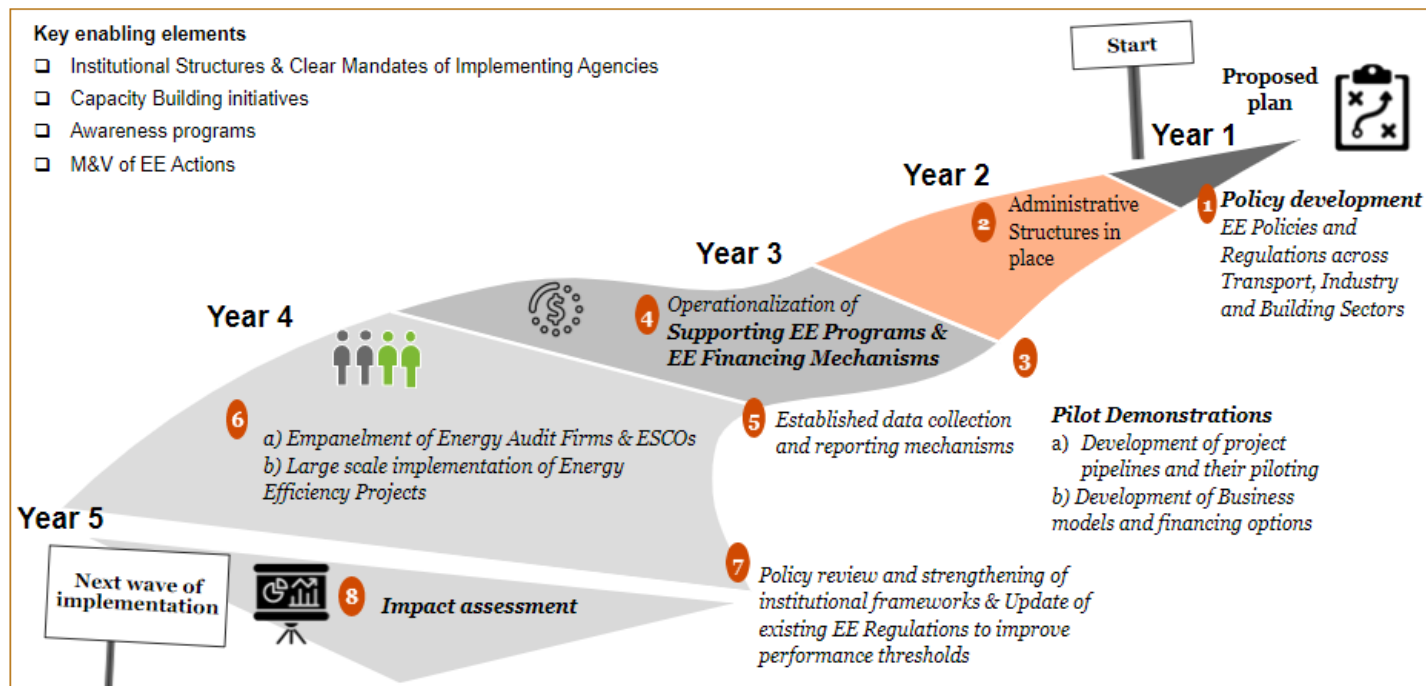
Key enabling elements

- Institutional Structures & Clear Mandates of Implementing Agencies
- Capacity Building initiatives
- Awareness programs
- M&V of EE Actions

Start

Proposed plan

Year 1

Year 2

Year 3

Year 4

Year 5

1 Policy development
EE Policies and Regulations across Transport, Industry and Building Sectors

2 Administrative Structures in place

3 Pilot Demonstrations
a) Development of project pipelines and their piloting
b) Development of Business models and financing options

4 Operationalization of Supporting EE Programs & EE Financing Mechanisms

5 Established data collection and reporting mechanisms

6 a) Empanelment of Energy Audit Firms & ESCOs
b) Large scale implementation of Energy Efficiency Projects

7 Policy review and strengthening of institutional frameworks & Update of existing EE Regulations to improve performance thresholds

8 Impact assessment

Next wave of implementation